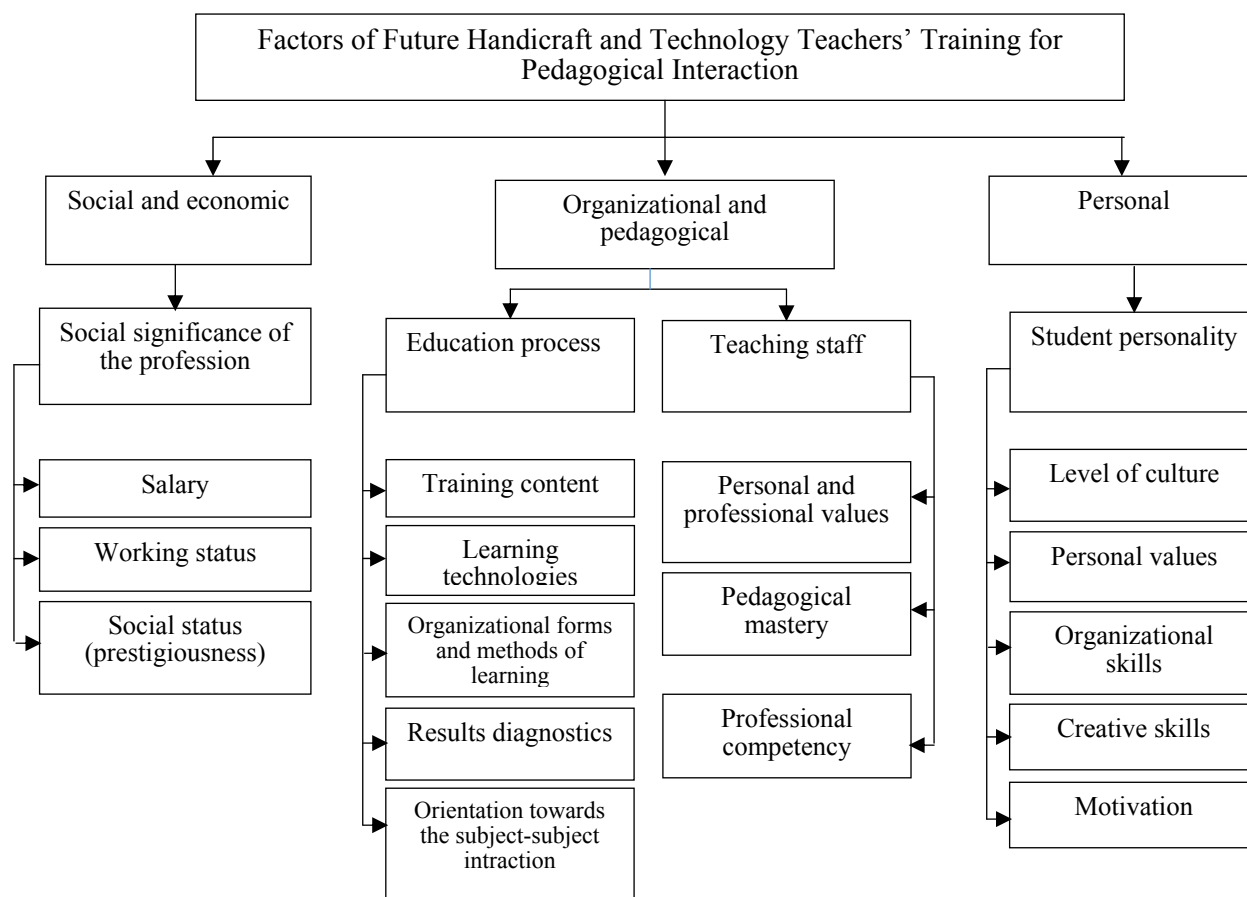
Factors of Future Handicraft and Technology Teachers' Training for Pedagogical Interaction

Social and economic

Social significance of the profession

Salary

Working status

Social status (prestigiousness)

Organizational and pedagogical

Education process

Training content

Learning technologies

Organizational forms and methods of learning

Results diagnostics

Orientation towards the subject-subject intraction

Teaching staff

Personal and professional values

Pedagogical mastery

Professional competency

Personal

Student personality

Level of culture

Personal values

Organizational skills

Creative skills

Motivation